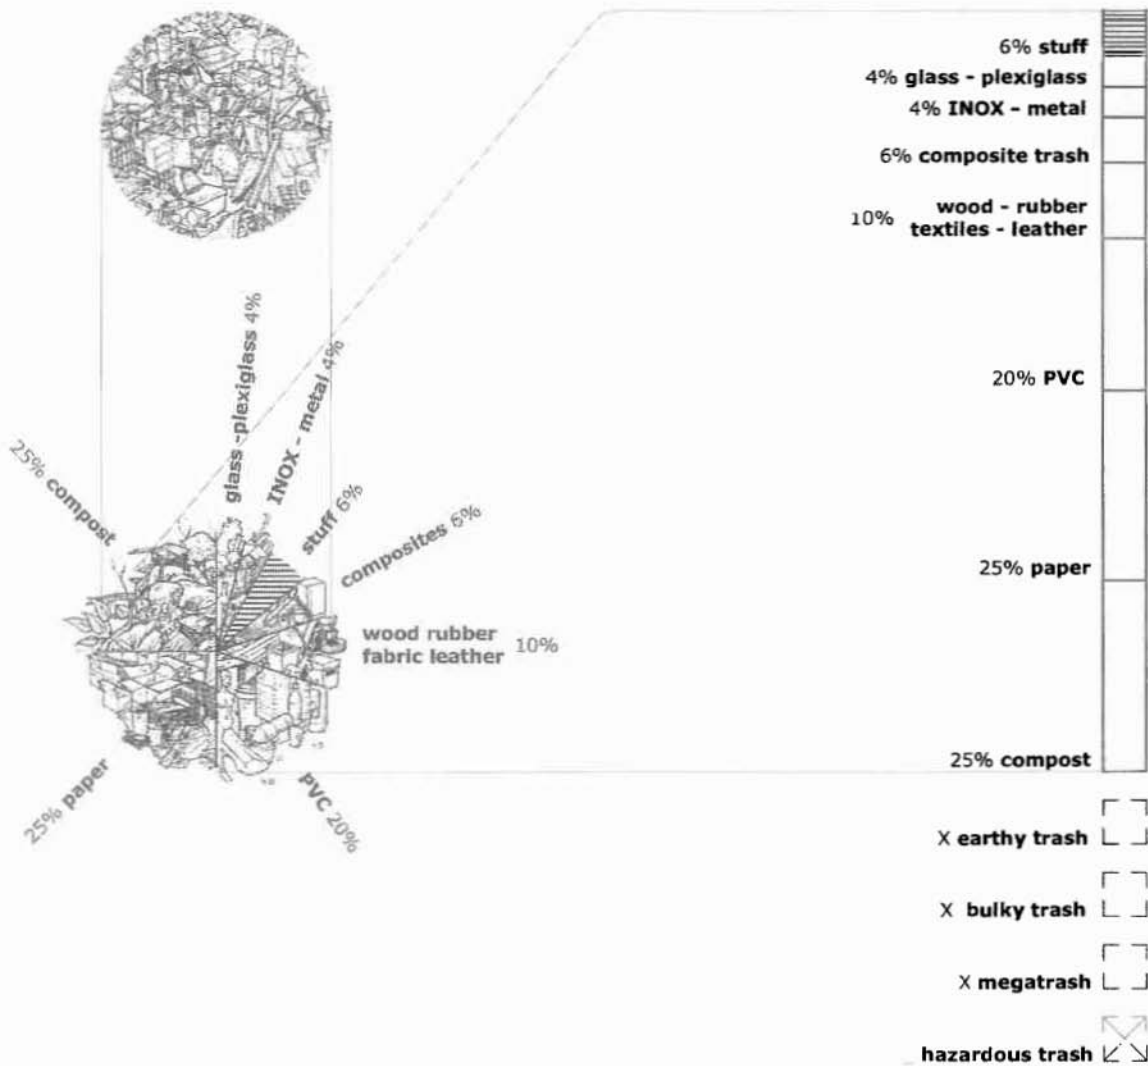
25% compost

glass -plexiglass 4%

INOX - metal 4%

stuff 6%

composites 6%

wood rubber fabric leather 10%

25% paper

PVC 20%

6% stuff

4% glass - plexiglass

4% INOX - metal

6% composite trash

10% wood - rubber textiles - leather

20% PVC

25% paper

25% compost

X earthy trash

X bulky trash

X megatrash

hazardous trash